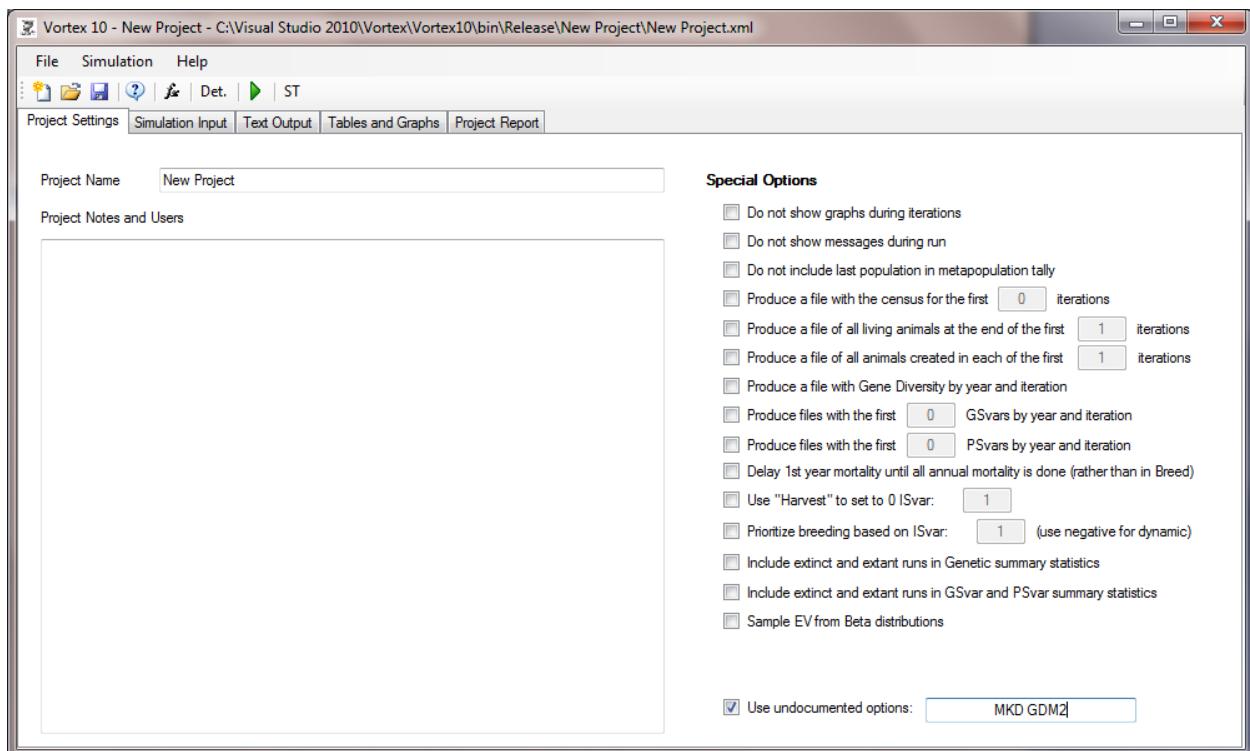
Vortex 10 - New Project - C:\Visual Studio 2010\Vortex\Vortex10\bin\Release\New Project\New Project.xml

File Simulation Help

Det. ST

Project Settings | Simulation Input | Text Output | Tables and Graphs | Project Report

Project Name New Project

Project Notes and Users

Special Options

Do not show graphs during iterations

Do not show messages during run

Do not include last population in metapopulation tally

Produce a file with the census for the first 0 iterations

Produce a file of all living animals at the end of the first 1 iterations

Produce a file of all animals created in each of the first 1 iterations

Produce a file with Gene Diversity by year and iteration

Produce files with the first 0 GSvars by year and iteration

Produce files with the first 0 PSvars by year and iteration

Delay 1st year mortality until all annual mortality is done (rather than in Breed)

Use "Harvest" to set to 0 ISvar: 1

Prioritize breeding based on ISvar: 1 (use negative for dynamic)

Include extinct and extant runs in Genetic summary statistics

Include extinct and extant runs in GSvar and PSvar summary statistics

Sample EV from Beta distributions

Use undocumented options: MKD GDM2